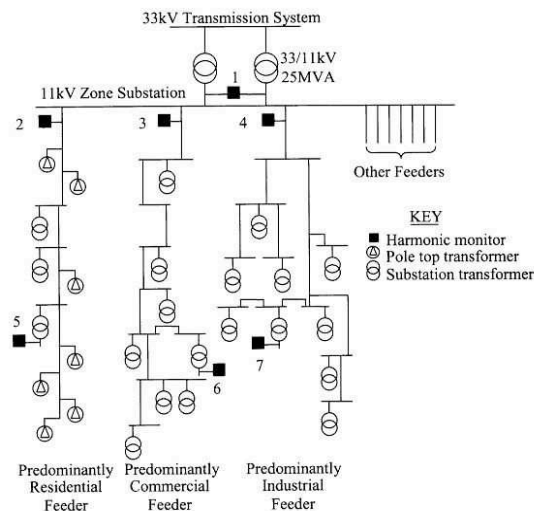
33kV Transmission System

33/11kV
25MVA

1

11kV Zone Substation

2

3

4

Other Feeders

KEY
Harmonic monitor
Pole top transformer
Substation transformer

5

6

7

Predominantly Residential Feeder

Predominantly Commercial Feeder

Predominantly Industrial Feeder